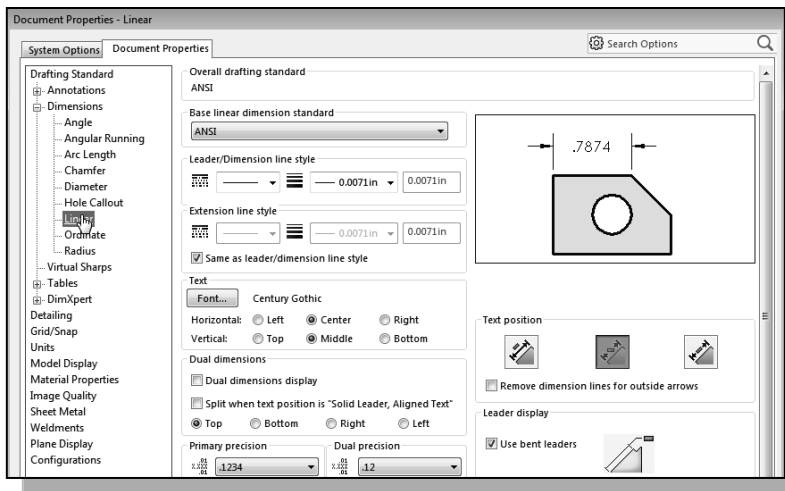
Document Properties - Linear

System Options | Document Properties

Search Options

Drafting Standard
Annotations
Dimensions
Angle
Angular Running
Arc Length
Chamfer
Diameter
Hole Callout
Linear
Ordinate
Radius
Virtual Sharps
Tables
DimXpert
Detailing
Grid/Snap
Units
Model Display
Material Properties
Image Quality
Sheet Metal
Weldments
Plane Display
Configurations

Overall drafting standard
ANSI

Base linear dimension standard
ANSI

Leader/Dimension line style
0.0071in 0.0071in

Extension line style
0.0071in 0.0071in

Same as leader/dimension line style

Text
Font... Century Gothic
Horizontal: Left Center Right
Vertical: Top Middle Bottom

Dual dimensions
Dual dimensions display
Split when text position is "Solid Leader, Aligned Text"
Top Bottom Right Left

Primary precision
.1234

Dual precision
.12

.7874

Text position

Remove dimension lines for outside arrows

Leader display
Use bent leaders